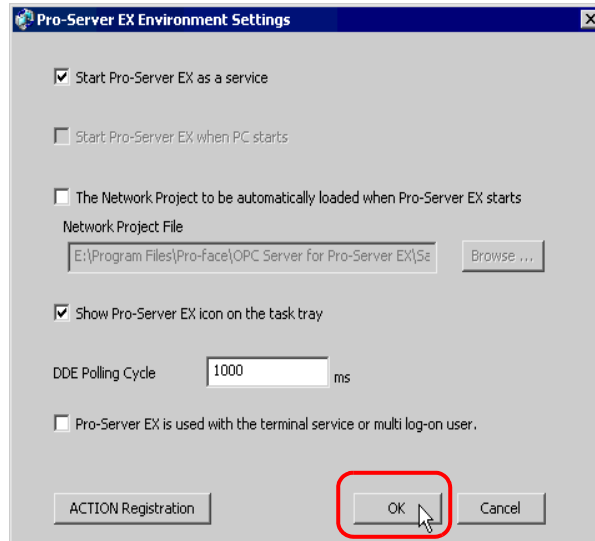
Pro-Server EX Environment Settings

☑ Start Pro-Server EX as a service

☐ Start Pro-Server EX when PC starts

☐ The Network Project to be automatically loaded when Pro-Server EX starts

Network Project File

E:\Program Files\Pro-face\OPC Server for Pro-Server EX\Sa

Browse ...

☑ Show Pro-Server EX icon on the task tray

DDE Polling Cycle 1000 ms

☐ Pro-Server EX is used with the terminal service or multi log-on user.

ACTION Registration

OK

Cancel